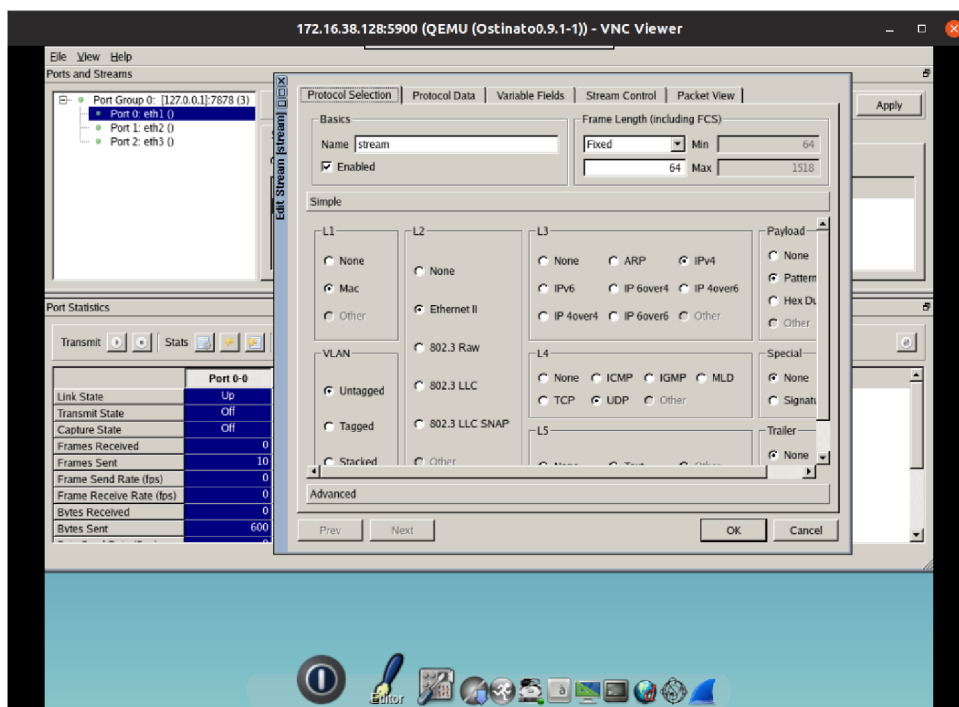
172.16.38.128:5900 (QEMU (Ostinato0.9.1-1)) - VNC Viewer

File View Help

Ports and Streams

Port Group 0: [127.0.0.1]:7878 (3)
Port 0: eth1 ()
Port 1: eth2 ()
Port 2: eth3 ()

Apply

Port Statistics

Transmit Stats

| | Port 0-0 |
|---|---|
| Link State | Up |
| Transmit State | Off |
| Capture State | Off |
| Frames Received | 0 |
| Frames Sent | 10 |
| Frame Send Rate (fps) | 0 |
| Frame Receive Rate (fps) | 0 |
| Bytes Received | 0 |
| Bytes Sent | 600 |

Edit Stream [stream]

Protocol Selection | Protocol Data | Variable Fields | Stream Control | Packet View

Basics
Name stream
Enabled

Frame Length (including FCS)
Fixed
Min 64
64 Max 1518

Simple

L1
None
Mac
Other

VLAN
Untagged
Tagged
Stacked

L2
None
Ethernet II
802.3 Raw
802.3 LLC
802.3 LLC SNAP
Other

L3
None ARP IPv4
IPv6 IP 6over4 IP 4over6
IP 4over4 IP 6over6 Other

L4
None ICMP IGMP MLD
TCP UDP Other

L5

Payload
None
Pattern
Hex Du
Other

Special
None
Signatu

Trailer
None

Advanced

Prev Next OK Cancel

Editor